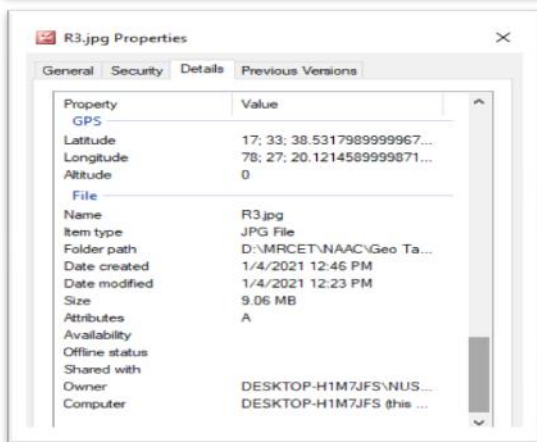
R3.jpg Properties

×

General | Security | Details | Previous Versions

| Property | Value |
|---|---|
| GPS | |
| Latitude | 17; 33; 38.5317989999967... |
| Longitude | 78; 27; 20.1214589999871... |
| Altitude | 0 |
| File | |
| Name | R3.jpg |
| Item type | JPG File |
| Folder path | D:\MRCET\NAAC\Geo Ta... |
| Date created | 1/4/2021 12:46 PM |
| Date modified | 1/4/2021 12:23 PM |
| Size | 9.06 MB |
| Attributes | A |
| Availability | |
| Offline status | |
| Shared with | |
| Owner | DESKTOP-H1M7JFS\NUS... |
| Computer | DESKTOP-H1M7JFS (this ... |